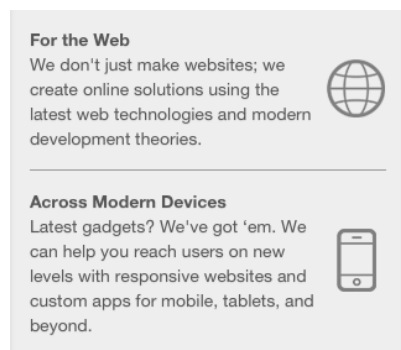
For the Web
We don't just make websites; we create online solutions using the latest web technologies and modern development theories.

Across Modern Devices
Latest gadgets? We've got ‘em. We can help you reach users on new levels with responsive websites and custom apps for mobile, tablets, and beyond.